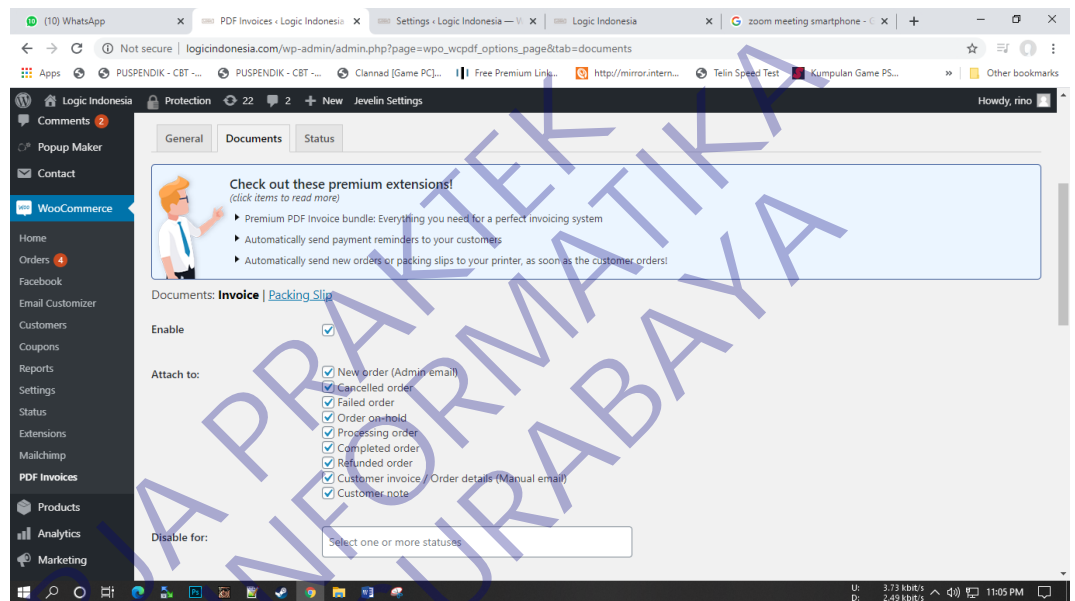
(10) WhatsApp
PDF Invoices ‹ Logic Indonesia
Settings ‹ Logic Indonesia — V
Logic Indonesia
zoom meeting smartphone - G

Not secure | logicindonesia.com/wp-admin/admin.php?page=wpo_wcpdf_options_page&tab=documents

Apps PUSPENDIK - CBT -... PUSPENDIK - CBT -... Clannad [Game PC]... Free Premium Link... http://mirror.intern... Telin Speed Test Kumpulan Game PS... » Other bookmarks

Logic Indonesia Protection 22 2 New Jevelin Settings Howdy, rino

Comments 2
Popup Maker
Contact
WooCommerce
Home
Orders 4
Facebook
Email Customizer
Customers
Coupons
Reports
Settings
Status
Extensions
Mailchimp
PDF Invoices
Products
Analytics
Marketing

General Documents Status

Check out these premium extensions!
(click items to read more)
Premium PDF Invoice bundle: Everything you need for a perfect invoicing system
Automatically send payment reminders to your customers
Automatically send new orders or packing slips to your printer, as soon as the customer orders!

Documents: Invoice | Packing Slip

Enable

Attach to:
New order (Admin email)
Cancelled order
Failed order
Order on-hold
Processing order
Completed order
Refunded order
Customer invoice / Order details (Manual email)
Customer note

Disable for:
Select one or more statuses

U: 3.73 kbit/s
D: 2.49 kbit/s
11:05 PM

PRAKTEK INFORMATIKA SURABAYA